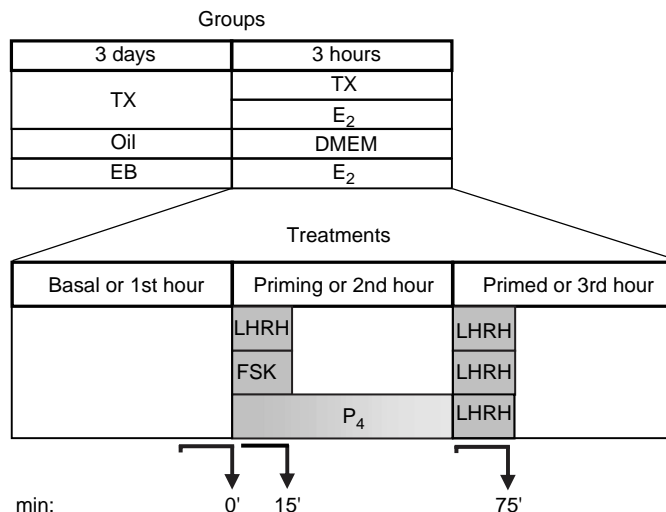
Groups

| 3 days | 3 hours |
|---|---|
| TX | TX |
| | $E_2$ |
| Oil | DMEM |
| EB | $E_2$ |

Treatments

| Basal or 1st hour | Priming or 2nd hour | Primed or 3rd hour |
|---|---|---|
| | LHRH | LHRH |
| | FSK | LHRH |
| | $P_4$ | LHRH |

min: 0' 15' 75'